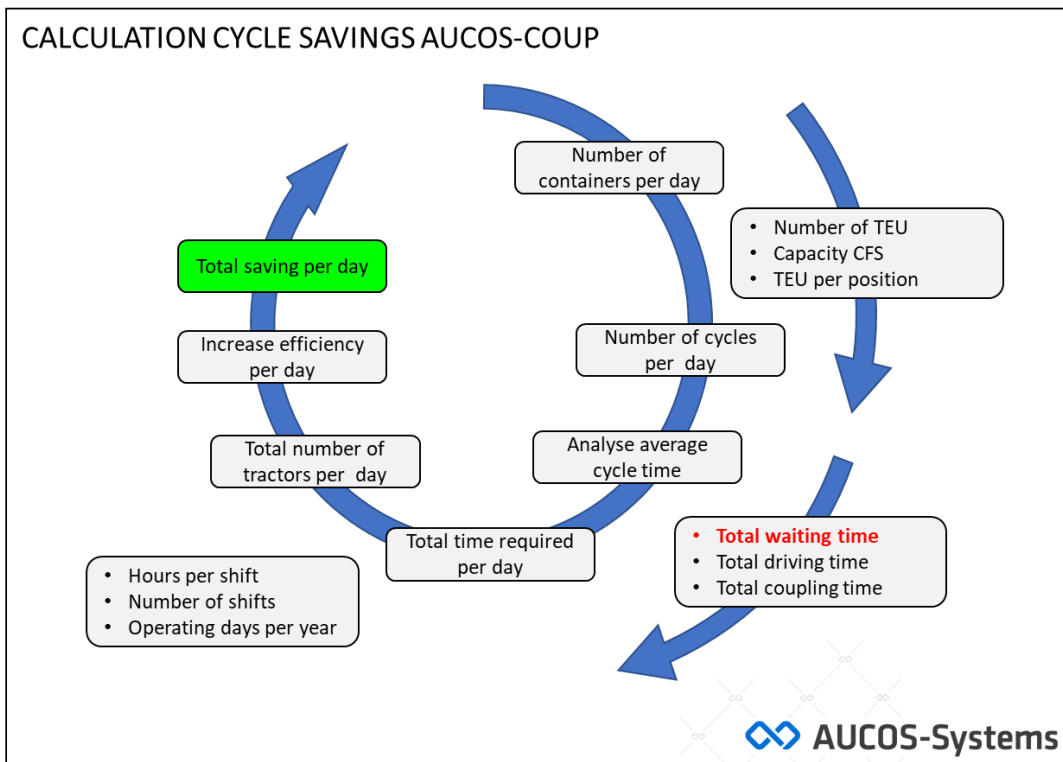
CALCULATION CYCLE SAVINGS AUCOS-COUP

Number of containers per day

- Number of TEU
- Capacity CFS
- TEU per position

Number of cycles per day

Analyse average cycle time

- Total waiting time
- Total driving time
- Total coupling time

Total time required per day

- Hours per shift
- Number of shifts
- Operating days per year

Total number of tractors per day

Increase efficiency per day

Total saving per day

AUCOS-Systems